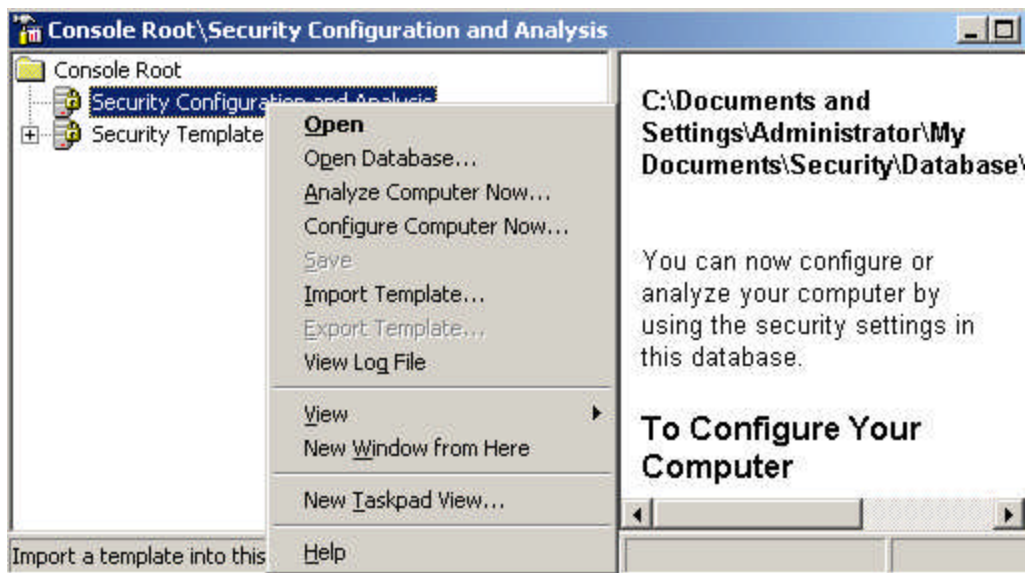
Console Root\Security Configuration and Analysis

Console Root
Security Configuration and Analysis
Security Template

Open
Open Database...
Analyze Computer Now...
Configure Computer Now...
Save
Import Template...
Export Template...
View Log File
View
New Window from Here
New Taskpad View...
Help

C:\Documents and Settings\Administrator\My Documents\Security\Database\

You can now configure or analyze your computer by using the security settings in this database.

To Configure Your Computer

Import a template into this